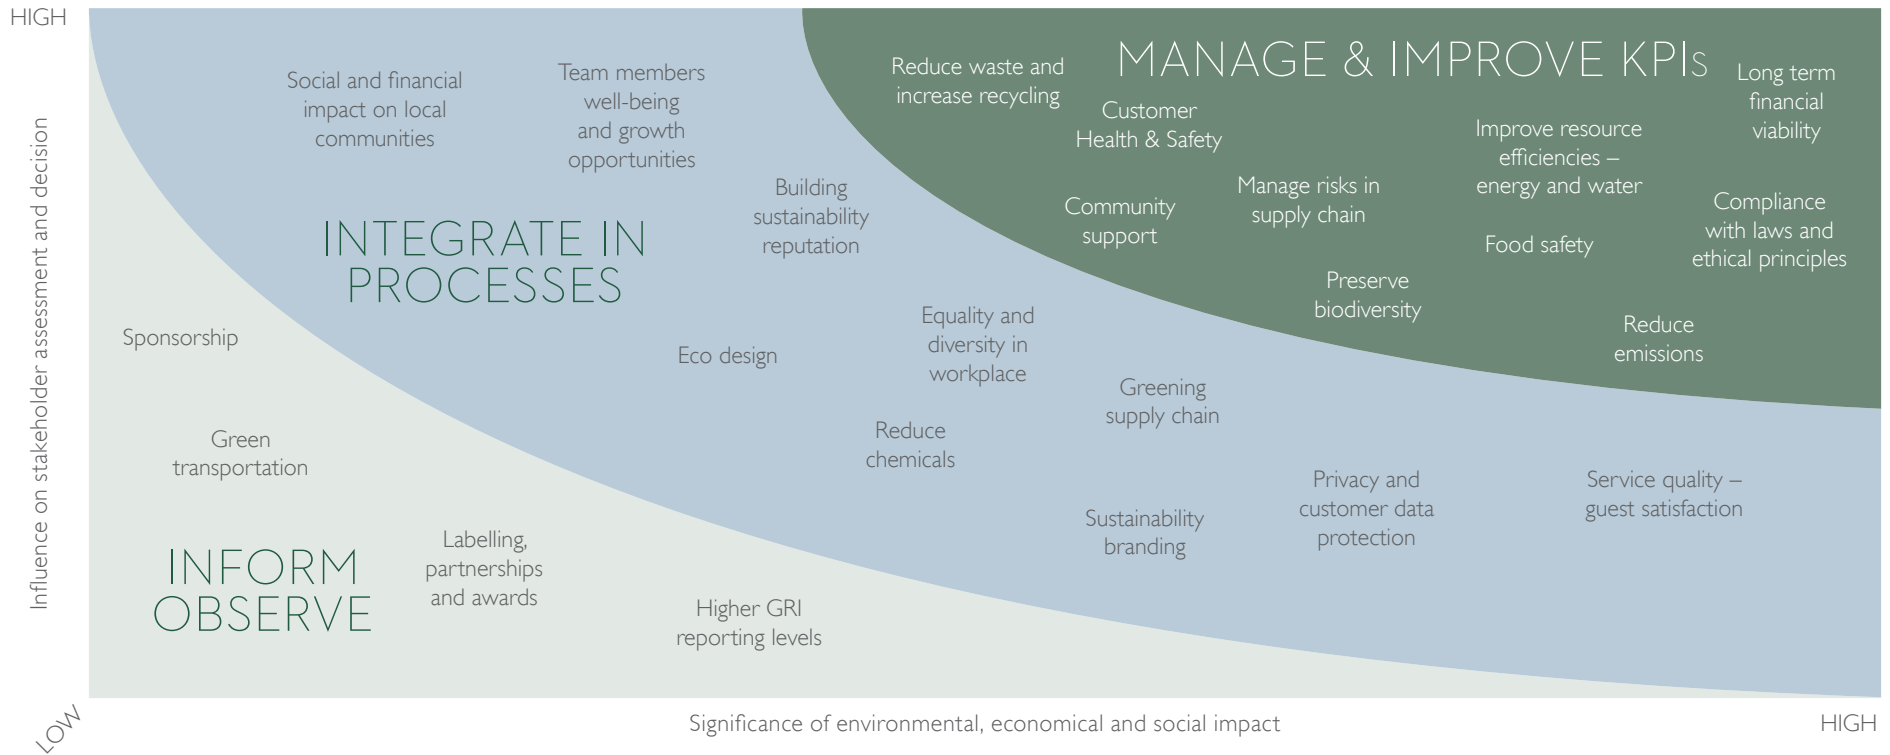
HIGH

Influence on stakeholder assessment and decision

Social and financial impact on local communities

Team members well-being and growth opportunities

Reduce waste and increase recycling

MANAGE & IMPROVE KPIs

Long term financial viability

Customer Health & Safety

Improve resource efficiencies – energy and water

Building sustainability reputation

INTEGRATE IN PROCESSES

Community support

Manage risks in supply chain

Compliance with laws and ethical principles

Food safety

Preserve biodiversity

Sponsorship

Eco design

Equality and diversity in workplace

Reduce emissions

Greening supply chain

Green transportation

Reduce chemicals

Privacy and customer data protection

Service quality – guest satisfaction

Sustainability branding

INFORM OBSERVE

Labelling, partnerships and awards

Higher GRI reporting levels

LOW

Significance of environmental, economical and social impact

HIGH